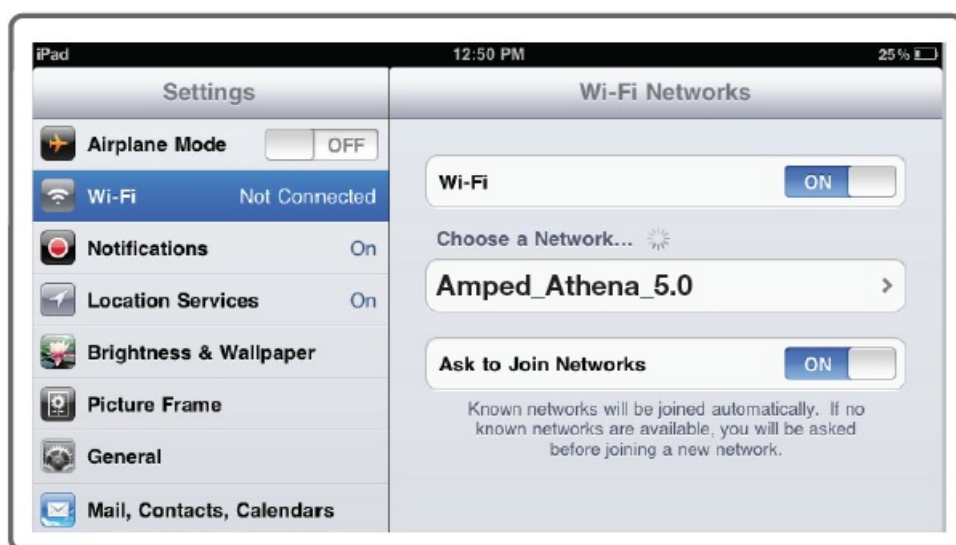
iPad
12:50 PM
25%

Settings

Airplane Mode OFF

Wi-Fi Not Connected

Notifications On

Location Services On

Brightness & Wallpaper

Picture Frame

General

Mail, Contacts, Calendars

Wi-Fi Networks

Wi-Fi ON

Choose a Network...

Amped_Athena_5.0

Ask to Join Networks ON

Known networks will be joined automatically. If no known networks are available, you will be asked before joining a new network.